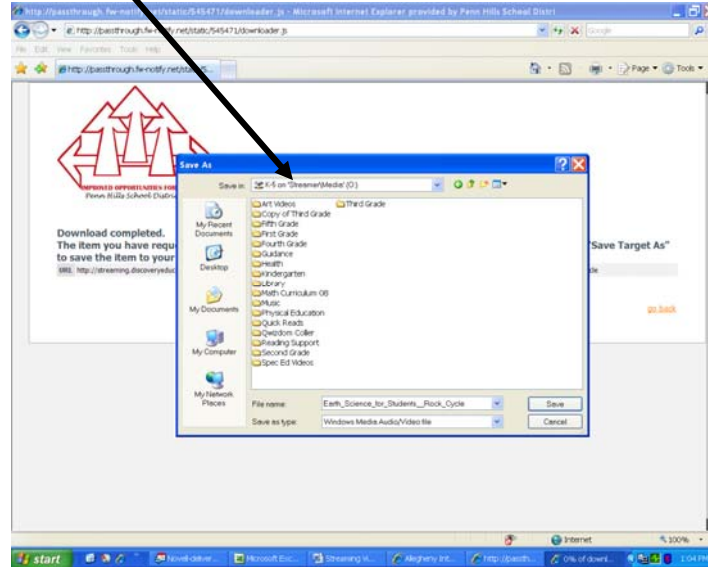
http://passthrough.fw-notify.net/static/545471/downloader.js - Microsoft Internet Explorer provided by Penn Hills School Distri

http://passthrough.fw-notify.net/static/545471/downloader.js

Google

File Edit View Favorites Tools Help

http://passthrough.fw-notify.net/static/5...

Page Tools

IMPROVED OPPORTUNITIES FOR
Penn Hills School District

Download completed.
The item you have requ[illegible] "Save Target As"
to save the item to your
URL http://streaming.discoveryeduc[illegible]

go back

Save As

Save in: K-5 on 'Streamer\Media' (O:)

My Recent Documents
Desktop
My Documents
My Computer
My Network Places

Art Videos
Copy of Third Grade
Fifth Grade
First Grade
Fourth Grade
Guidance
Health
Kindergarten
Library
Math Curriculum 08
Music
Physical Education
Quick Reads
Qwizdom Coller
Reading Support
Second Grade
Spec Ed Videos
Third Grade

File name: Earth_Science_for_Students__Rock_Cycle
Save as type: Windows Media Audio/Video file

Save
Cancel

Internet
100%

start
Novell-deliver...
Microsoft Exc...
Streaming Vi...
Allegheny Int...
http://passth...
0% of downl...
1:04 PM